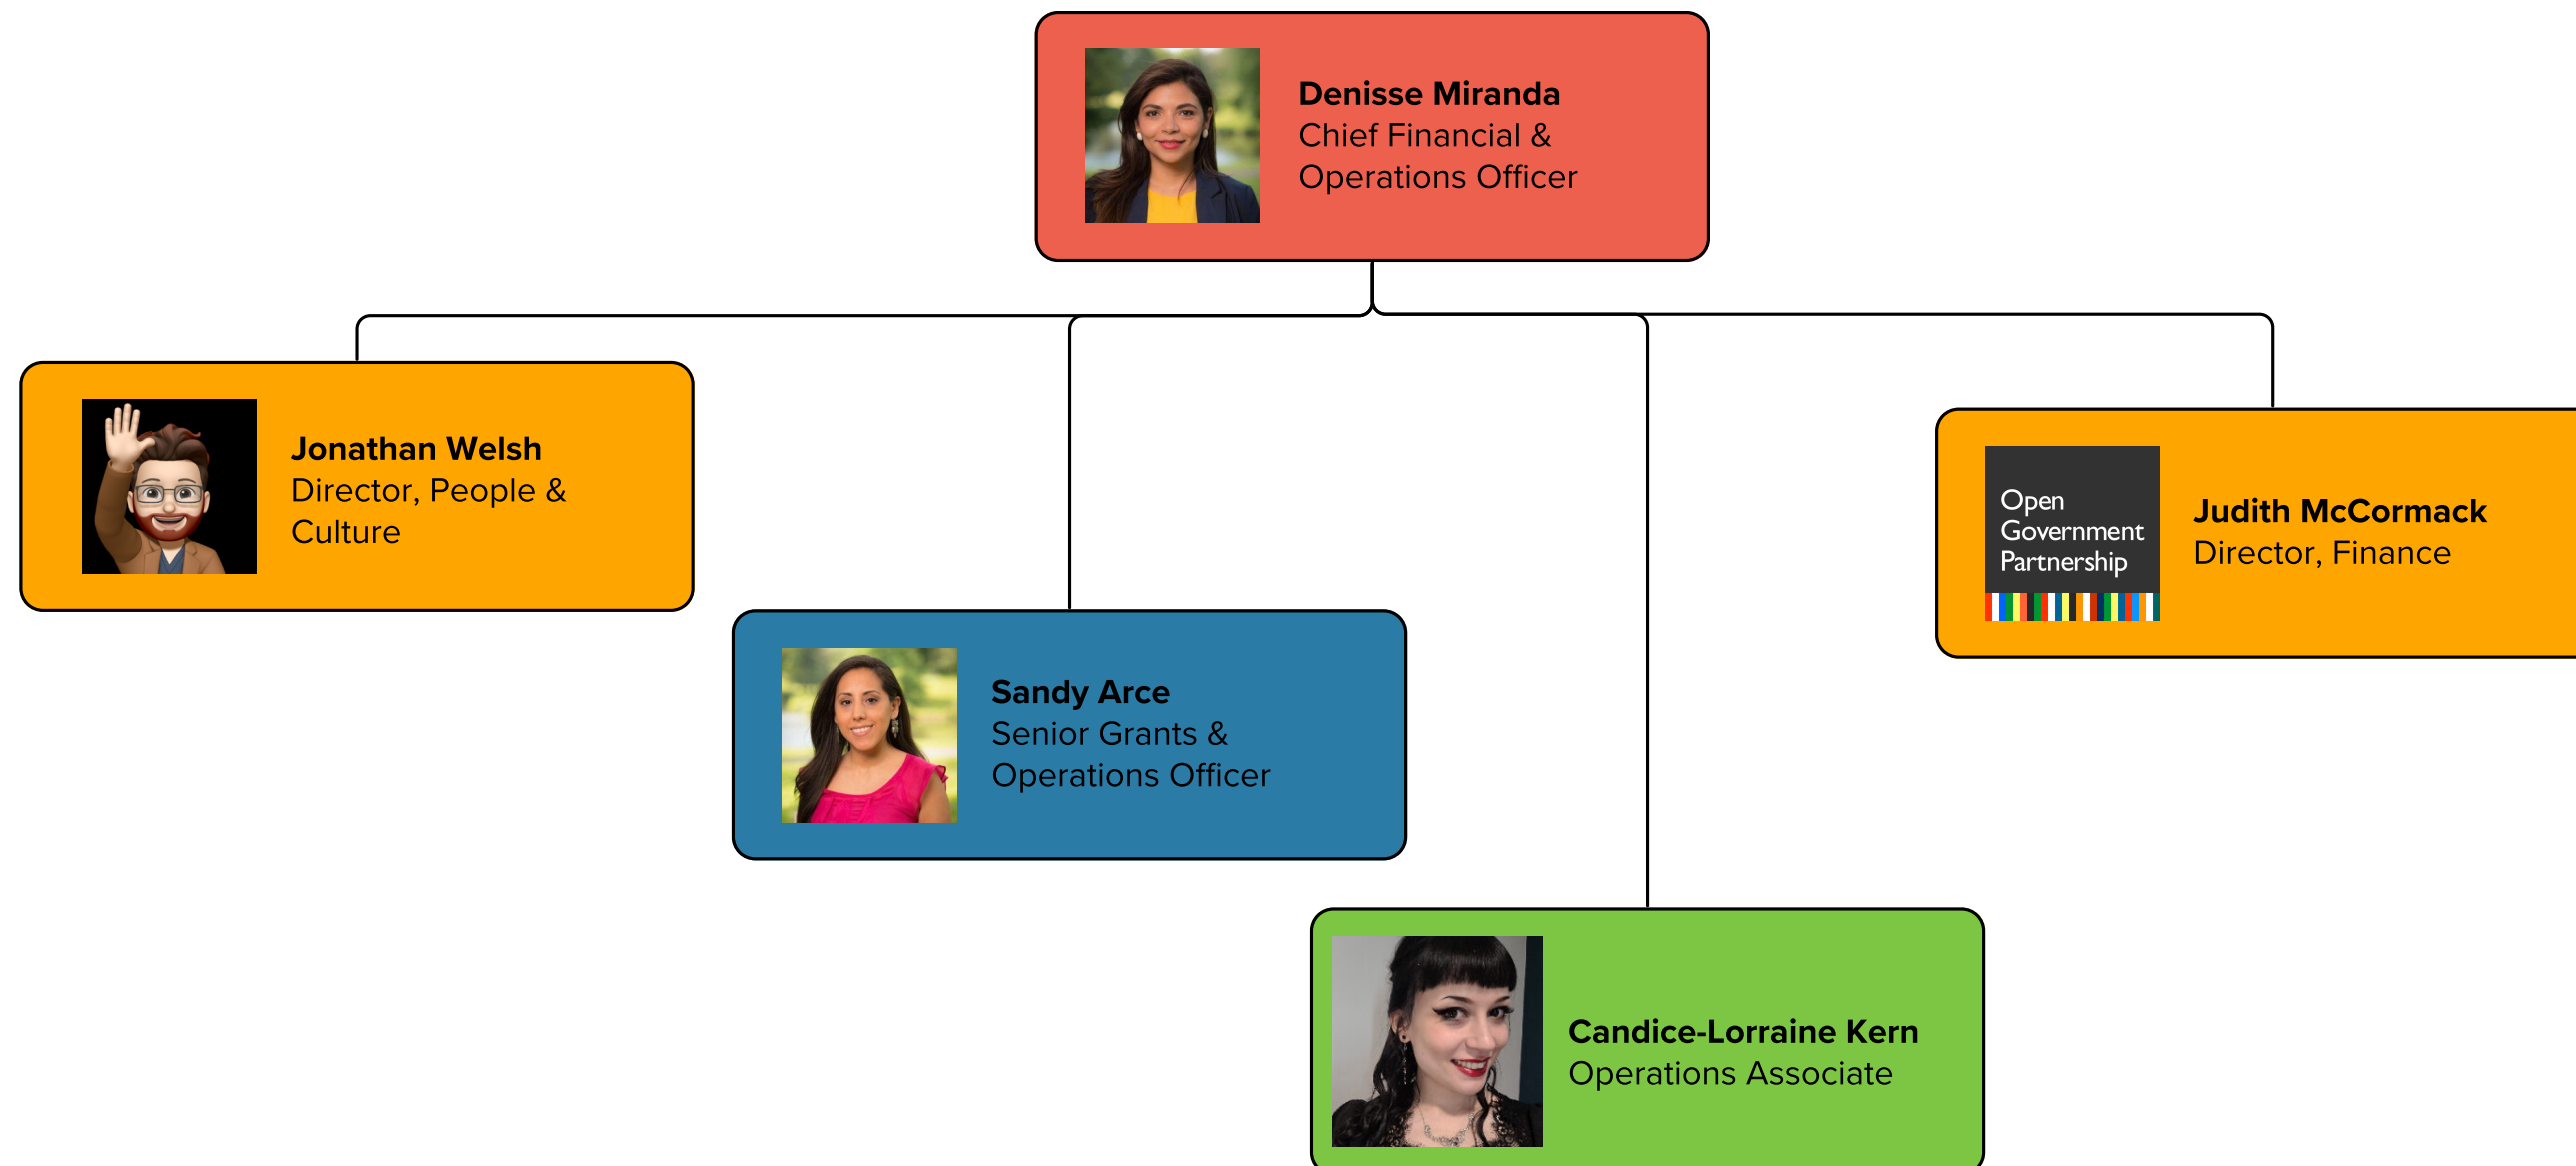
Denisse Miranda
Chief Financial & Operations Officer

Jonathan Welsh
Director, People & Culture

Open Government Partnership

Judith McCormack
Director, Finance

Sandy Arce
Senior Grants & Operations Officer

Candice-Lorraine Kern
Operations Associate